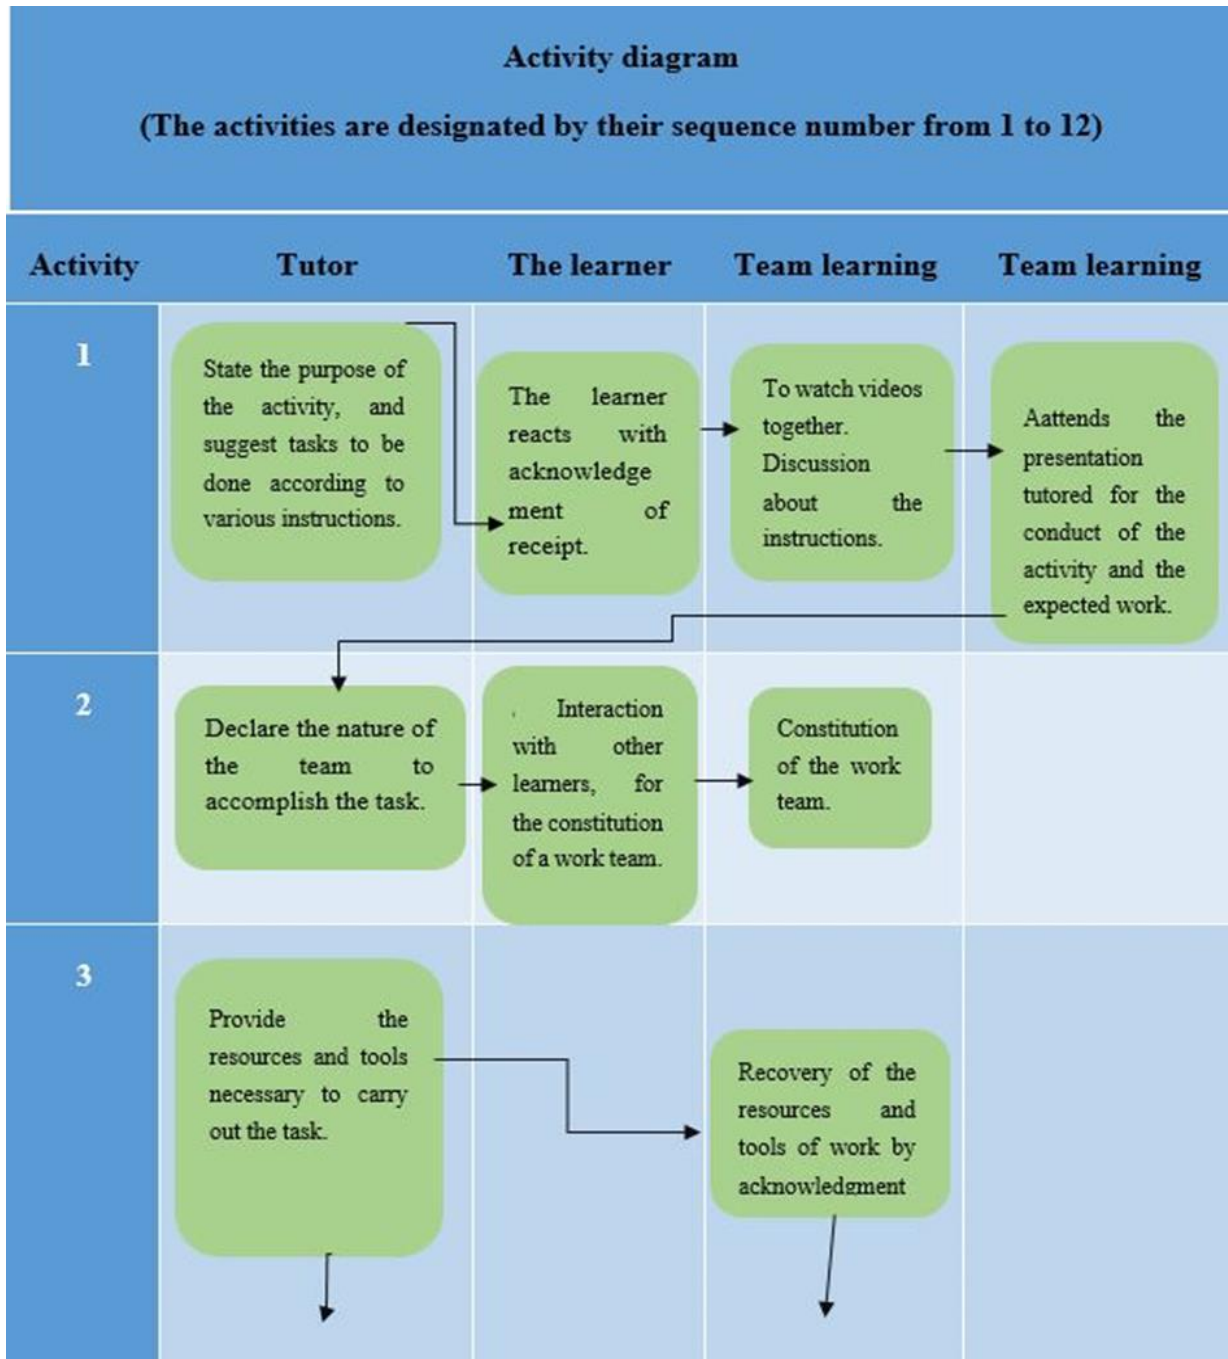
Activity diagram

(The activities are designated by their sequence number from 1 to 12)

| Activity | Tutor | The learner | Team learning | Team learning |
|---|---|---|---|---|
| 1 | State the purpose of the activity, and suggest tasks to be done according to various instructions. | The learner reacts with acknowledgement of receipt. | To watch videos together. Discussion about the instructions. | Aattends the presentation tutored for the conduct of the activity and the expected work. |
| 2 | Declare the nature of the team to accomplish the task. | Interaction with other learners, for the constitution of a work team. | Constitution of the work team. | |
| 3 | Provide the resources and tools necessary to carry out the task. | | Recovery of the resources and tools of work by acknowledgment | |